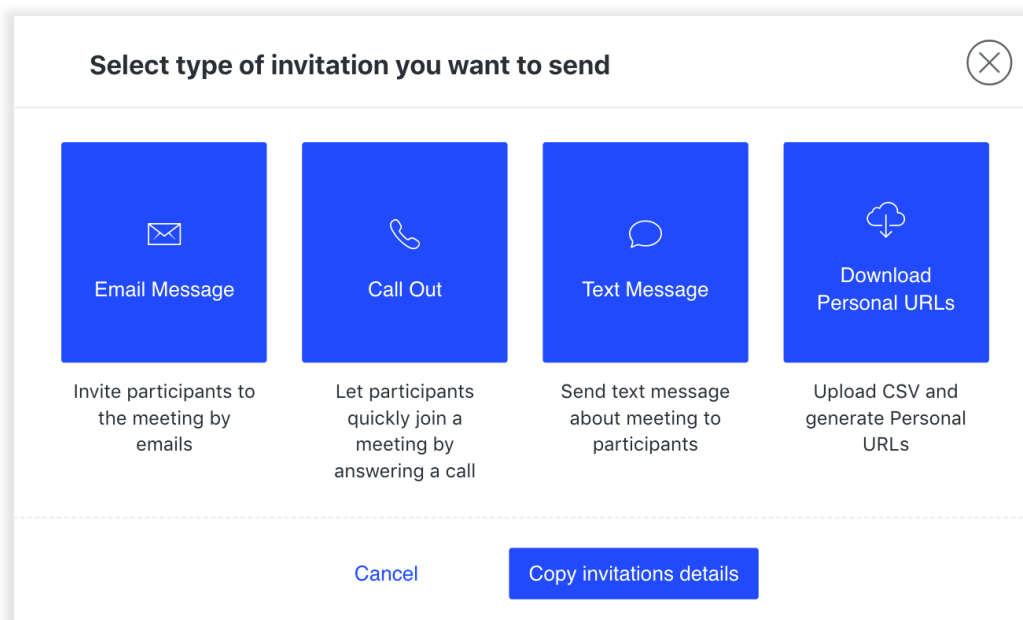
Select type of invitation you want to send

Email Message

Invite participants to the meeting by emails

Call Out

Let participants quickly join a meeting by answering a call

Text Message

Send text message about meeting to participants

Download Personal URLs

Upload CSV and generate Personal URLs

Cancel

Copy invitations details